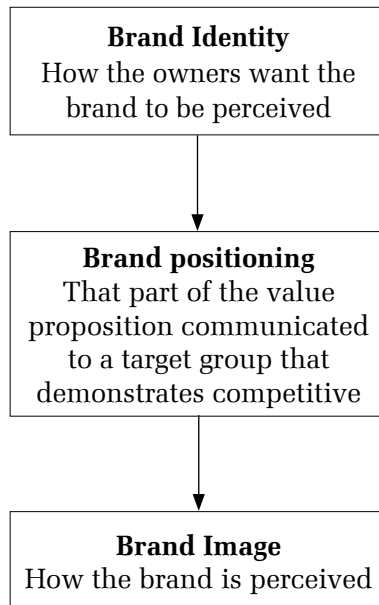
**Brand Identity**
How the owners want the brand to be perceived

**Brand positioning**
That part of the value proposition communicated to a target group that demonstrates competitive

**Brand Image**
How the brand is perceived